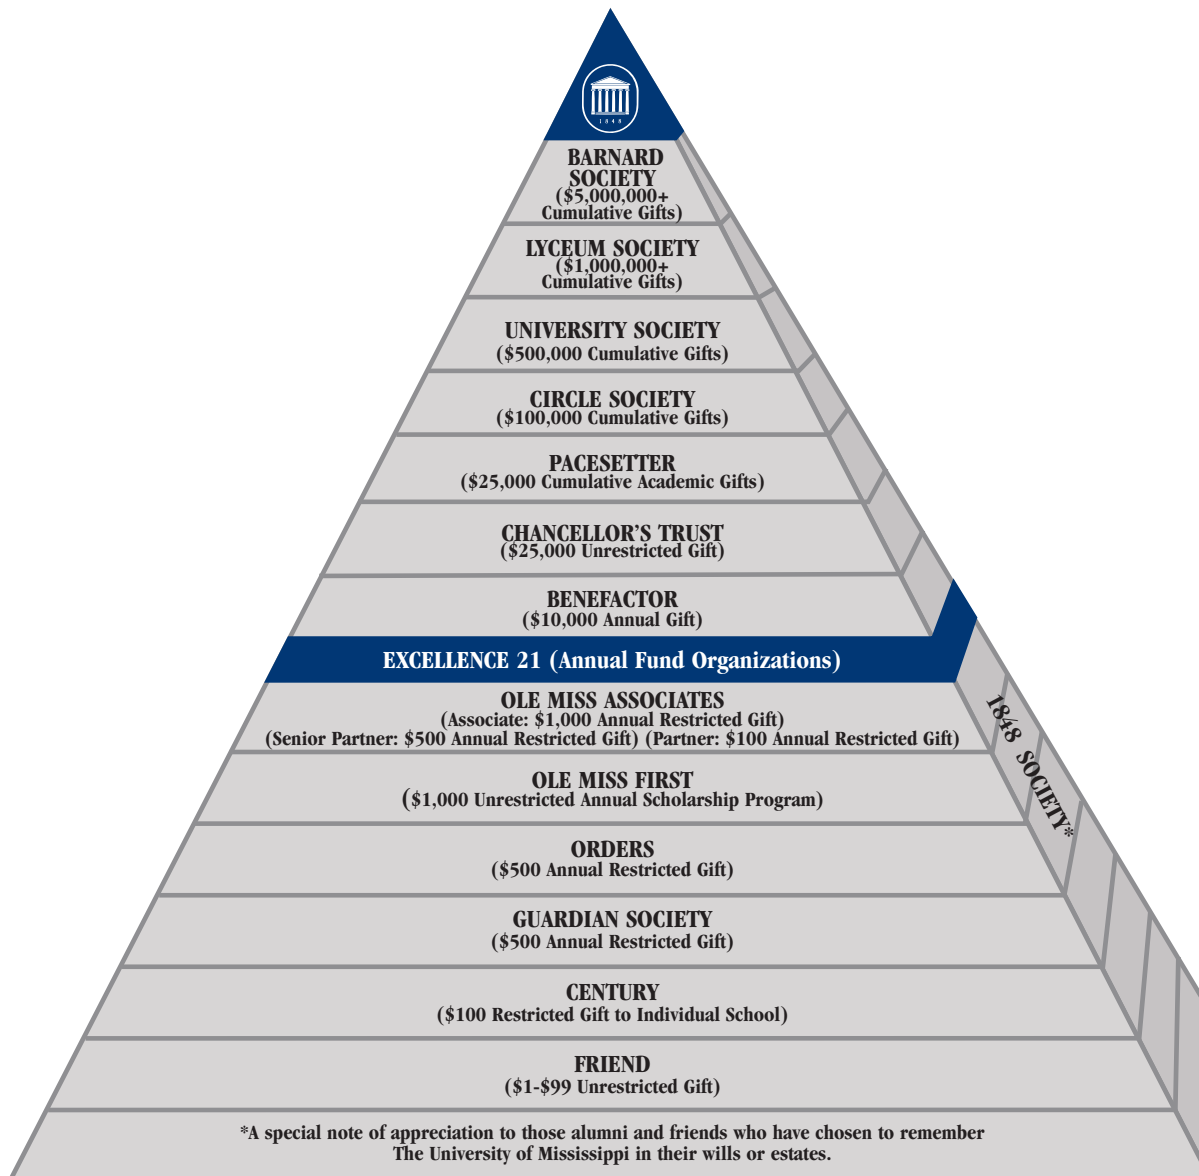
1848

BARNARD SOCIETY ($5,000,000+ Cumulative Gifts)

LYCEUM SOCIETY ($1,000,000+ Cumulative Gifts)

UNIVERSITY SOCIETY ($500,000 Cumulative Gifts)

CIRCLE SOCIETY ($100,000 Cumulative Gifts)

PACESETTER ($25,000 Cumulative Academic Gifts)

CHANCELLOR'S TRUST ($25,000 Unrestricted Gift)

BENEFACTOR ($10,000 Annual Gift)

EXCELLENCE 21 (Annual Fund Organizations)

OLE MISS ASSOCIATES (Associate: $1,000 Annual Restricted Gift) (Senior Partner: $500 Annual Restricted Gift) (Partner: $100 Annual Restricted Gift)

OLE MISS FIRST ($1,000 Unrestricted Annual Scholarship Program)

ORDERS ($500 Annual Restricted Gift)

GUARDIAN SOCIETY ($500 Annual Restricted Gift)

CENTURY ($100 Restricted Gift to Individual School)

FRIEND ($1-$99 Unrestricted Gift)

1848 SOCIETY*

*A special note of appreciation to those alumni and friends who have chosen to remember The University of Mississippi in their wills or estates.